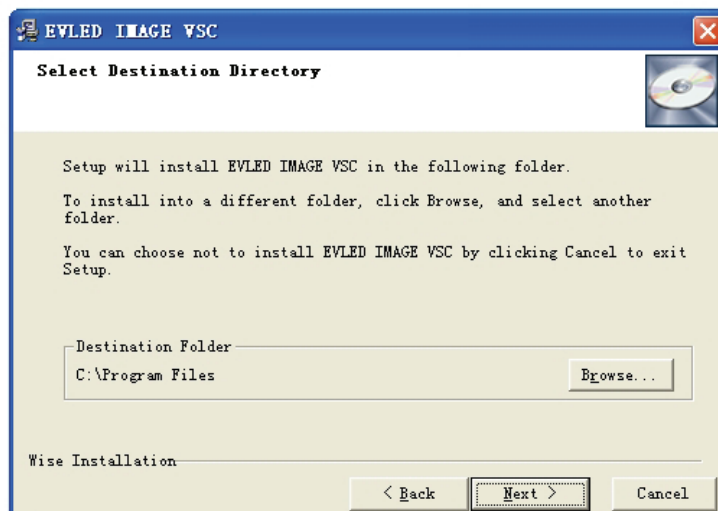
EVLED IMAGE VSC

Select Destination Directory

Setup will install EVLED IMAGE VSC in the following folder.

To install into a different folder, click Browse, and select another folder.

You can choose not to install EVLED IMAGE VSC by clicking Cancel to exit Setup.

Destination Folder

C:\Program Files

Browse...

Wise Installation

< Back

Next >

Cancel